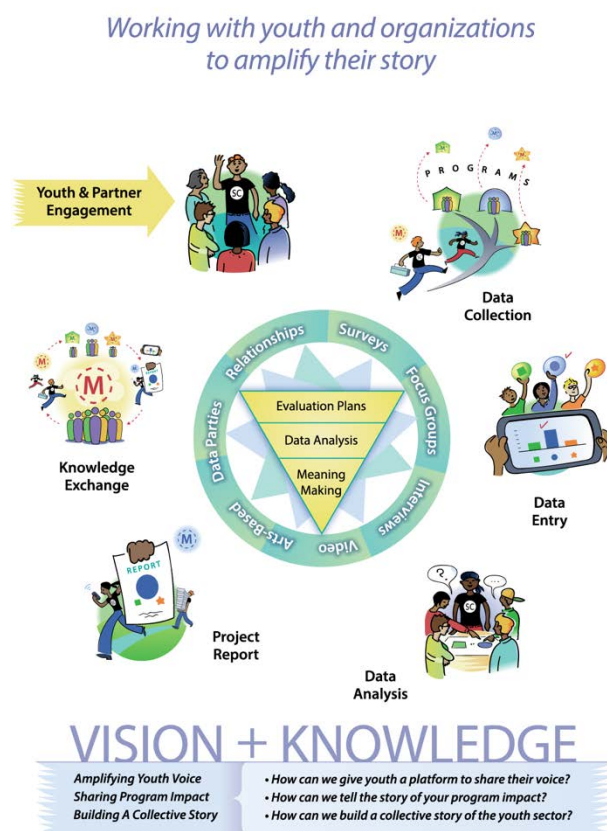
Working with youth and organizations to amplify their story

Youth & Partner Engagement

SC

PROGRAMS

M

Data Collection

Relationships

Surveys

Focus Groups

Interviews

Video

Arts-Based

Data Parties

Evaluation Plans

Data Analysis

Meaning Making

M

Knowledge Exchange

Data Entry

REPORT

M

Project Report

?

SC

Data Analysis

VISION + KNOWLEDGE

Amplifying Youth Voice
Sharing Program Impact
Building A Collective Story

• How can we give youth a platform to share their voice?
• How can we tell the story of your program impact?
• How can we build a collective story of the youth sector?